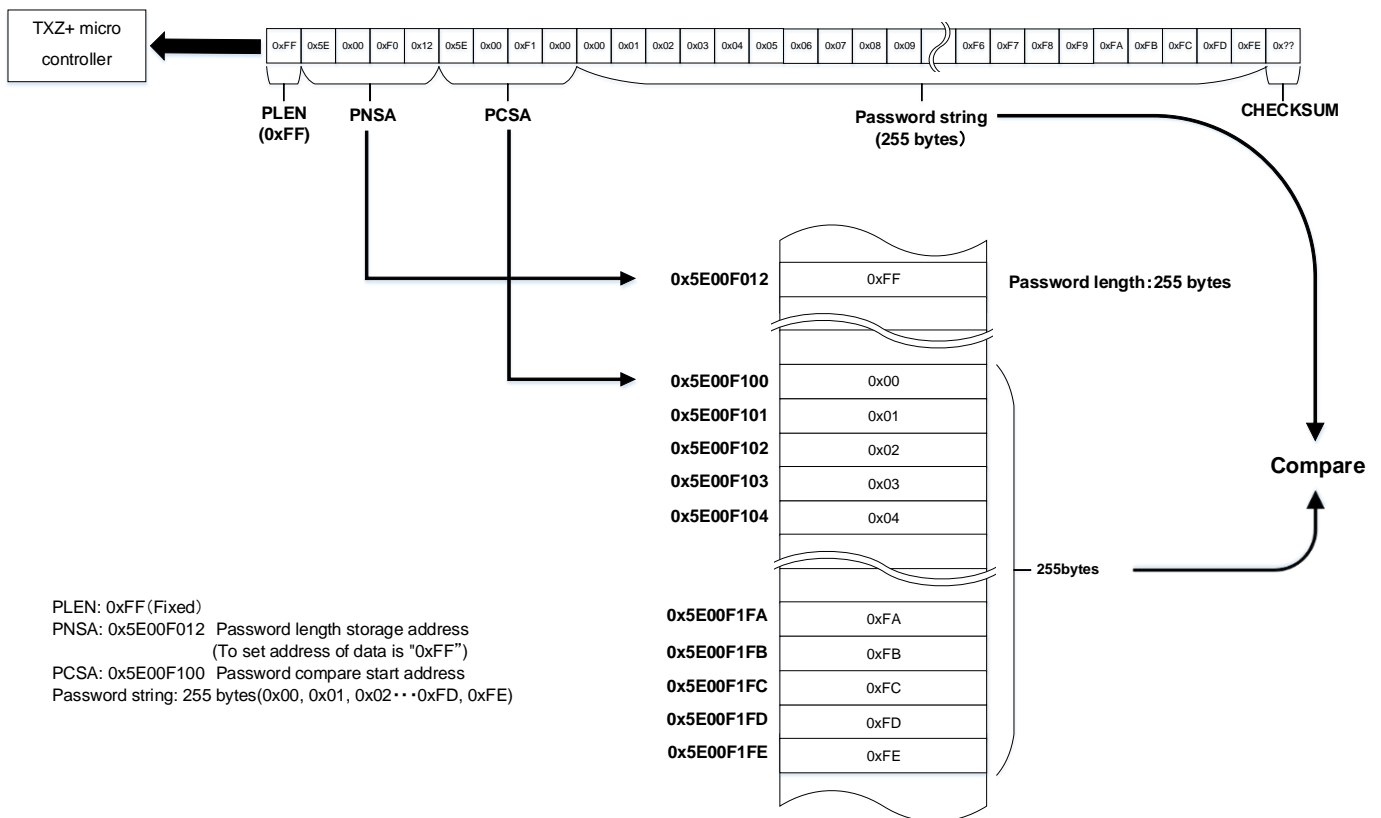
TXZ+ micro controller

| 0xFF | 0x5E | 0x00 | 0xF0 | 0x12 | 0x5E | 0x00 | 0xF1 | 0x00 | 0x00 | 0x01 | 0x02 | 0x03 | 0x04 | 0x05 | 0x06 | 0x07 | 0x08 | 0x09 | 0xF6 | 0xF7 | 0xF8 | 0xF9 | 0xFA | 0xFB | 0xFC | 0xFD | 0xFE | 0x?? |
|---|---|---|---|---|---|---|---|---|---|---|---|---|---|---|---|---|---|---|---|---|---|---|---|---|---|---|---|---|

PLEN (0xFF)
PNSA
PCSA
Password string (255 bytes)
CHECKSUM

| | |
|---|---|
| 0x5E00F012 | 0xFF |
| 0x5E00F100 | 0x00 |
| 0x5E00F101 | 0x01 |
| 0x5E00F102 | 0x02 |
| 0x5E00F103 | 0x03 |
| 0x5E00F104 | 0x04 |
| 0x5E00F1FA | 0xFA |
| 0x5E00F1FB | 0xFB |
| 0x5E00F1FC | 0xFC |
| 0x5E00F1FD | 0xFD |
| 0x5E00F1FE | 0xFE |

Password length：255 bytes

255bytes

Compare

PLEN: 0xFF（Fixed）
PNSA: 0x5E00F012 Password length storage address
(To set address of data is "0xFF")
PCSA: 0x5E00F100 Password compare start address
Password string: 255 bytes(0x00, 0x01, 0x02・・・0xFD, 0xFE)